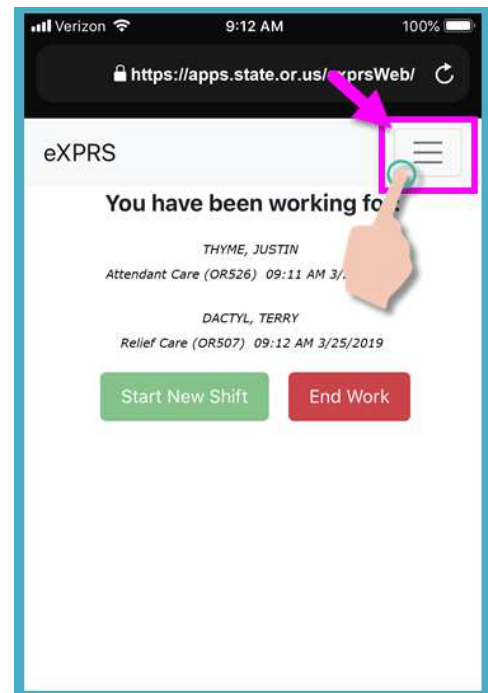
Verizon 9:12 AM 100%

https://apps.state.or.us/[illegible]xprsWeb/

eXPRS

You have been working fo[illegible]

THYME, JUSTIN

Attendant Care (OR526) 09:11 AM 3/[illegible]

DACTYL, TERRY

Relief Care (OR507) 09:12 AM 3/25/2019

Start New Shift

End Work